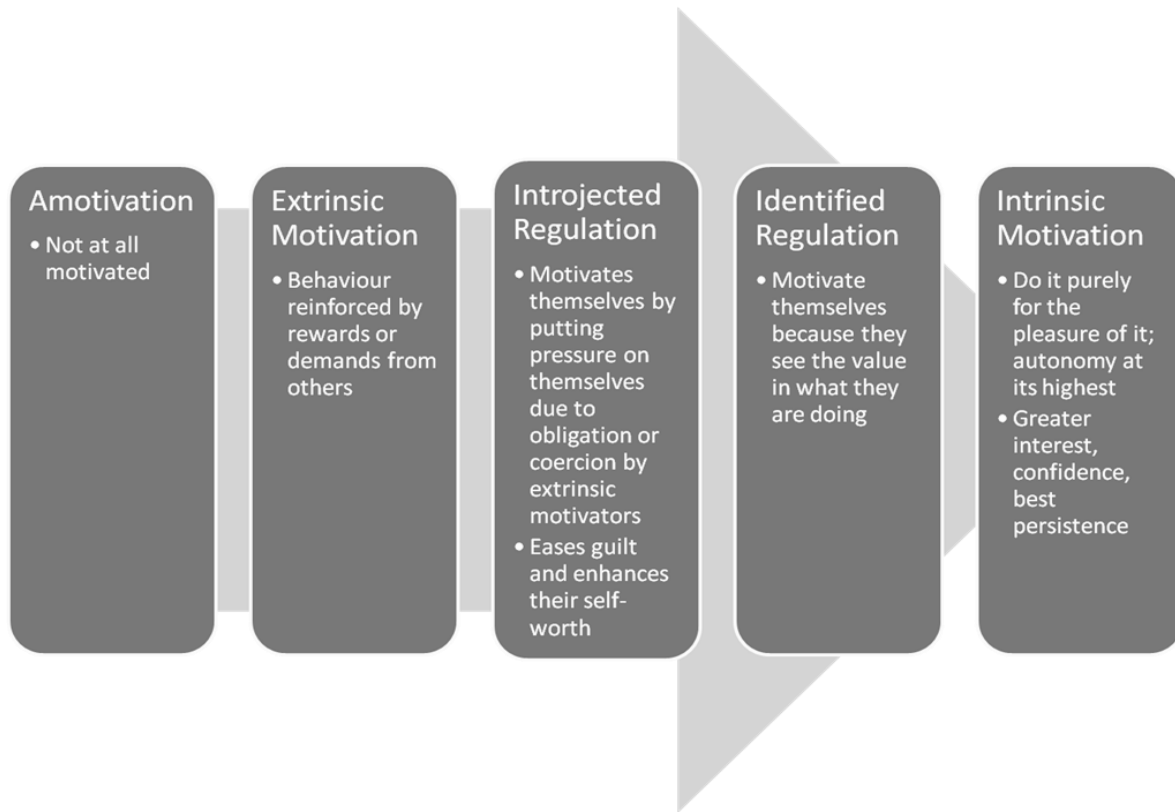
Amotivation
• Not at all motivated

Extrinsic Motivation
• Behaviour reinforced by rewards or demands from others

Introjected Regulation
• Motivates themselves by putting pressure on themselves due to obligation or coercion by extrinsic motivators
• Eases guilt and enhances their self-worth

Identified Regulation
• Motivate themselves because they see the value in what they are doing

Intrinsic Motivation
• Do it purely for the pleasure of it; autonomy at its highest
• Greater interest, confidence, best persistence